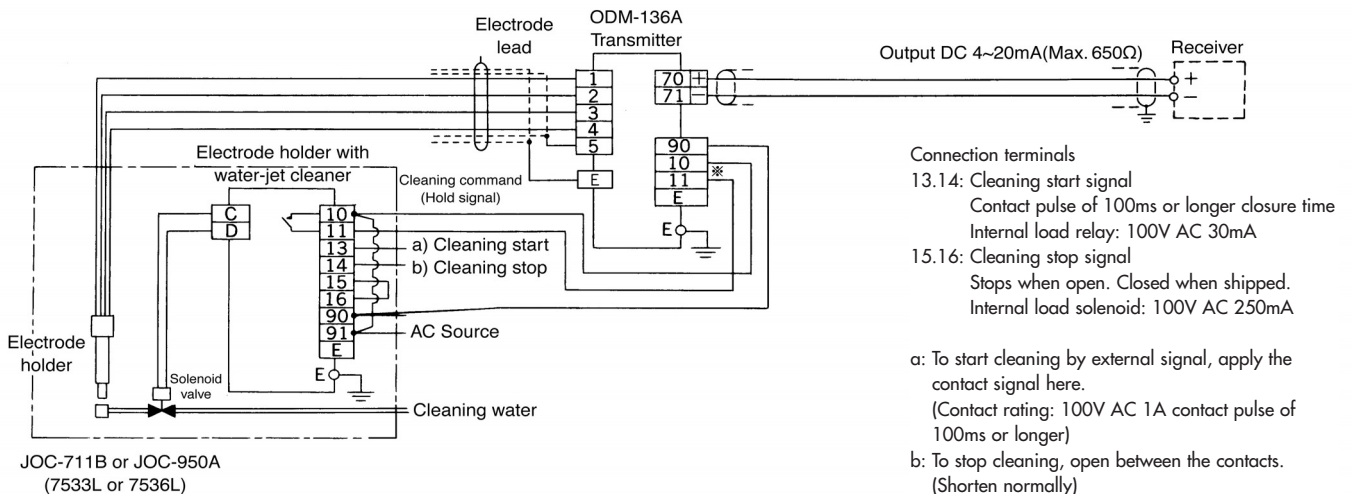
Electrode lead

ODM-136A Transmitter

Output DC 4~20mA(Max. 650Ω)

Receiver

+

−

1
2
3
4
5
E

70 +
71 −

90
10
11 ※
E

E

Cleaning command (Hold signal)

Electrode holder with water-jet cleaner

C
D

10
11
13
14
15
16
90
91
E

E

a) Cleaning start
b) Cleaning stop

AC Source

Electrode holder

Solenoid valve

Cleaning water

JOC-711B or JOC-950A (7533L or 7536L)

Connection terminals
13.14: Cleaning start signal
Contact pulse of 100ms or longer closure time
Internal load relay: 100V AC 30mA
15.16: Cleaning stop signal
Stops when open. Closed when shipped.
Internal load solenoid: 100V AC 250mA

a: To start cleaning by external signal, apply the contact signal here.
(Contact rating: 100V AC 1A contact pulse of 100ms or longer)
b: To stop cleaning, open between the contacts.
(Shorten normally)